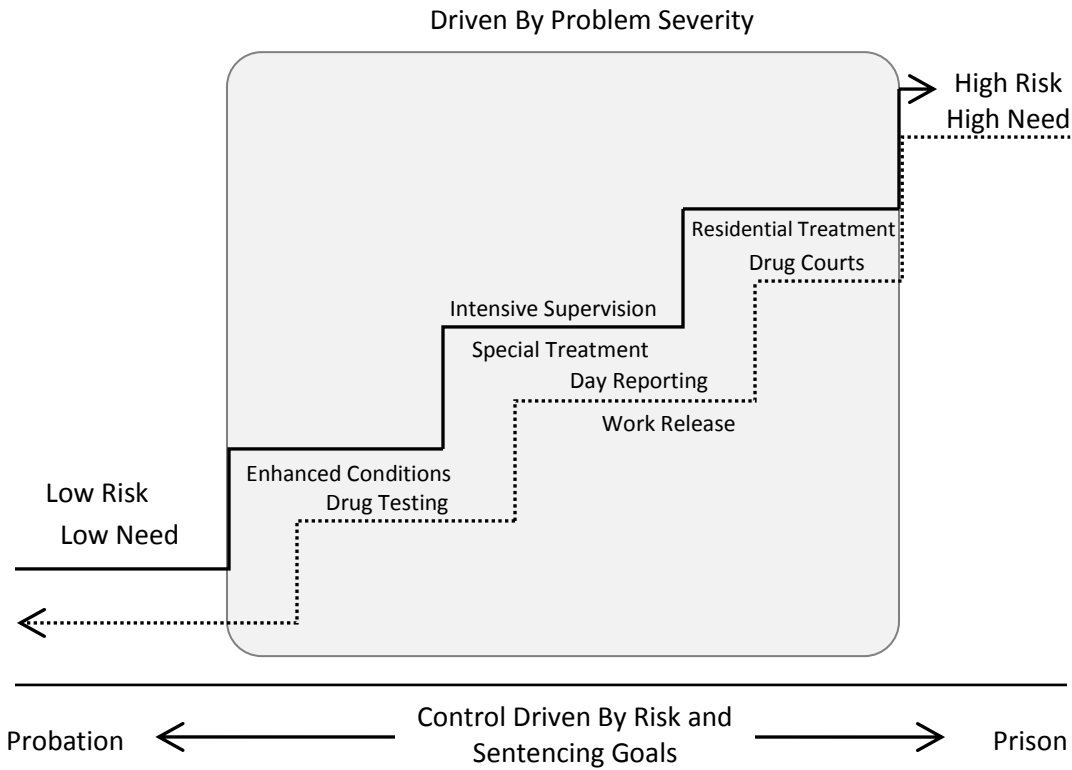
Driven By Problem Severity

High Risk
High Need

Residential Treatment
Drug Courts

Intensive Supervision

Special Treatment
Day Reporting

Work Release

Enhanced Conditions
Drug Testing

Low Risk
Low Need

Probation

Control Driven By Risk and Sentencing Goals

Prison